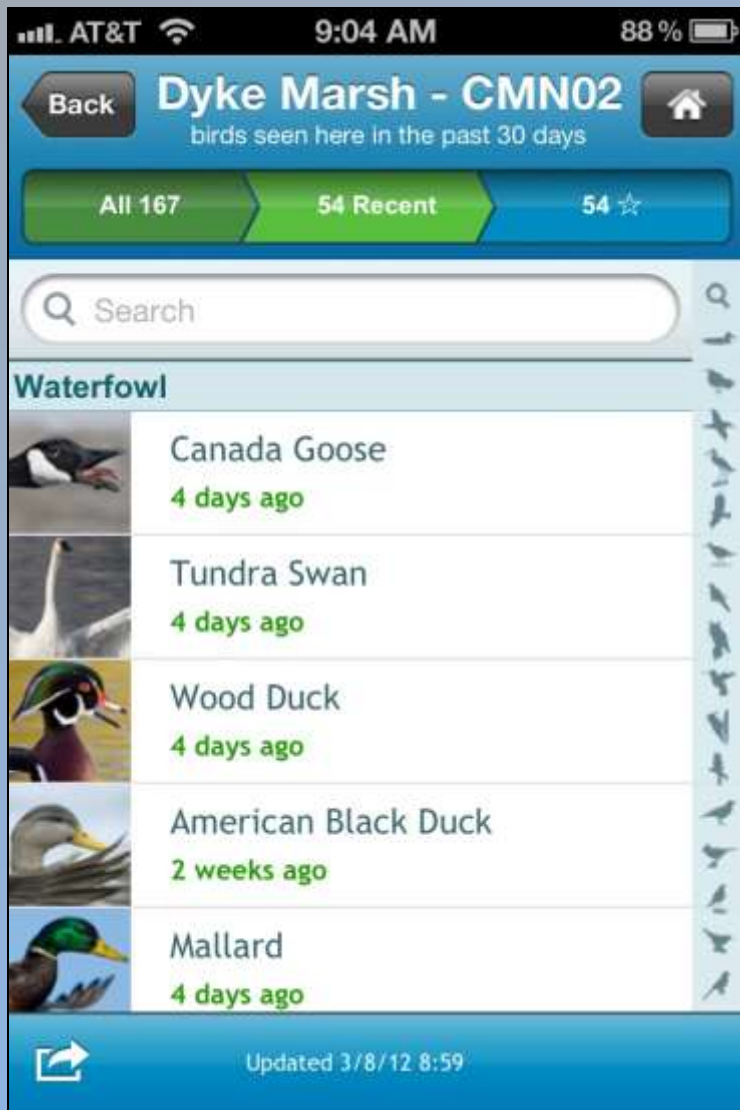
AT&T 9:04 AM 88 %

Back Dyke Marsh - CMN02
birds seen here in the past 30 days

All 167 54 Recent 54 ☆

Search

Waterfowl

Canada Goose
4 days ago

Tundra Swan
4 days ago

Wood Duck
4 days ago

American Black Duck
2 weeks ago

Mallard
4 days ago

Updated 3/8/12 8:59